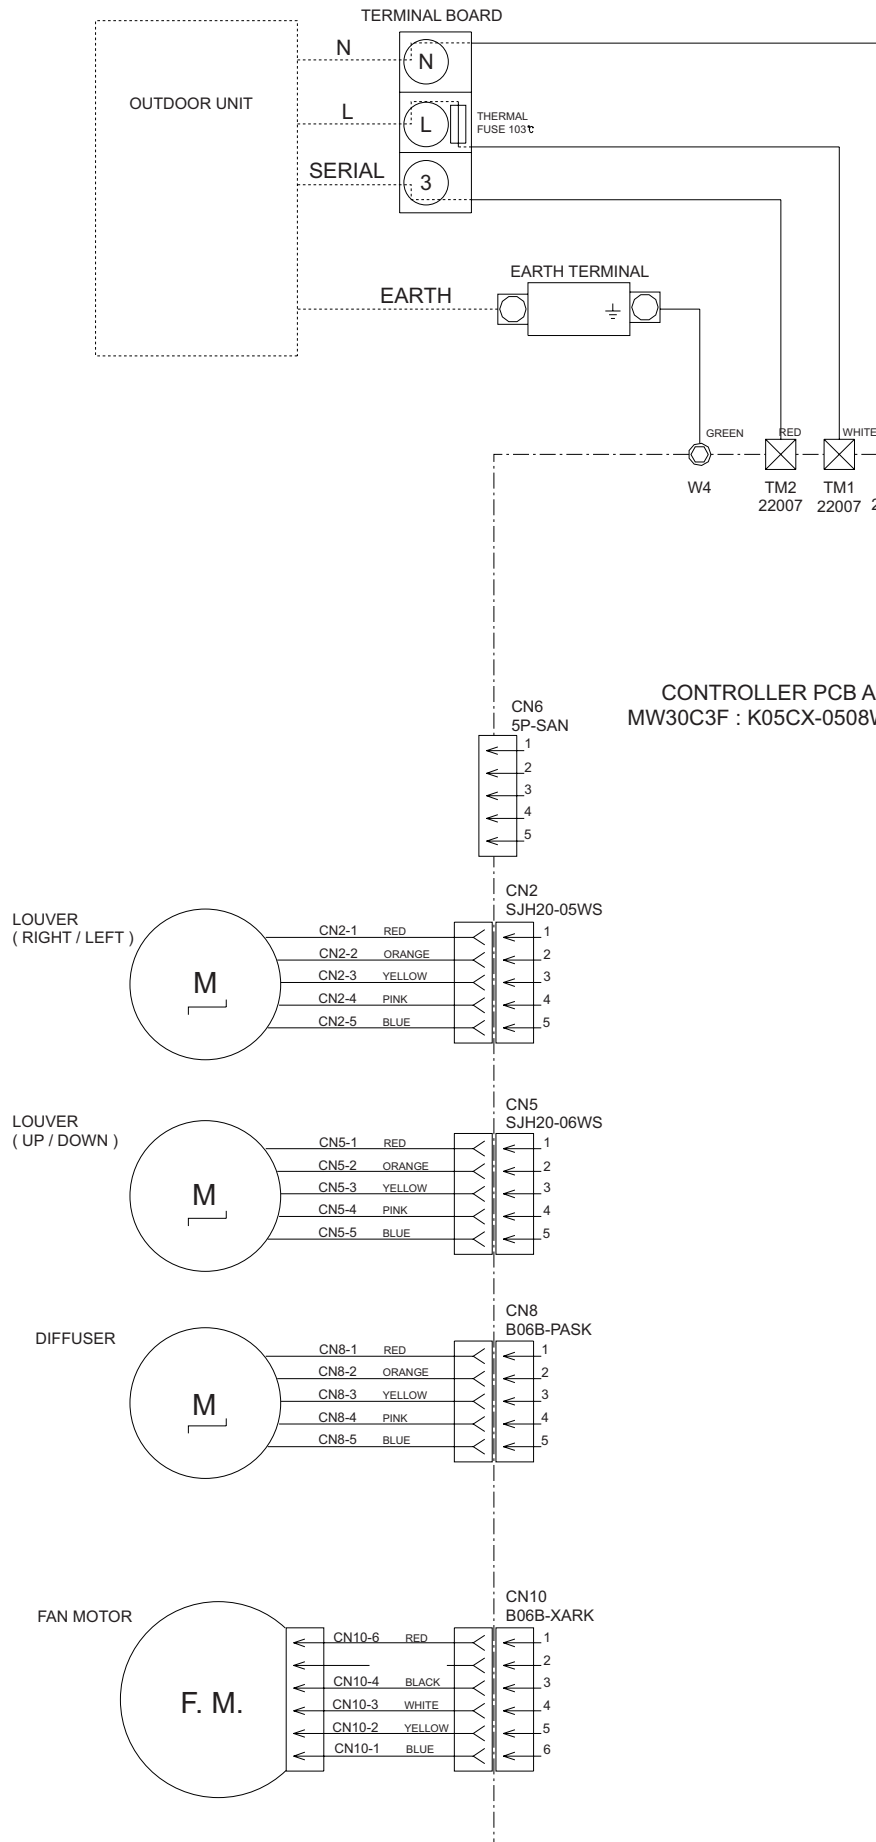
TERMINAL BOARD

OUTDOOR UNIT

N
N
L
L
THERMAL FUSE 103℃
SERIAL
3

EARTH TERMINAL
EARTH

GREEN
RED
WHITE
W4
TM2
22007
TM1
22007
2

CONTROLLER PCB A
MW30C3F : K05CX-0508

CN6
5P-SAN
1
2
3
4
5

LOUVER
( RIGHT / LEFT )
M
CN2
SJH20-05WS
CN2-1 RED
CN2-2 ORANGE
CN2-3 YELLOW
CN2-4 PINK
CN2-5 BLUE
1
2
3
4
5

LOUVER
( UP / DOWN )
M
CN5
SJH20-06WS
CN5-1 RED
CN5-2 ORANGE
CN5-3 YELLOW
CN5-4 PINK
CN5-5 BLUE
1
2
3
4
5

DIFFUSER
M
CN8
B06B-PASK
CN8-1 RED
CN8-2 ORANGE
CN8-3 YELLOW
CN8-4 PINK
CN8-5 BLUE
1
2
3
4
5

FAN MOTOR
F. M.
CN10
B06B-XARK
CN10-6 RED
CN10-4 BLACK
CN10-3 WHITE
CN10-2 YELLOW
CN10-1 BLUE
1
2
3
4
5
6